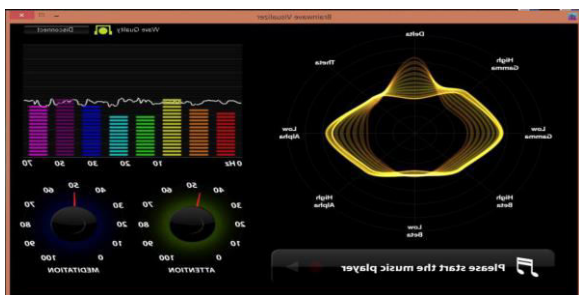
Brainwave Visualizer

Wave Quality

Disconnect

Delta

Theta

High Gamma

Low Alpha

Low Gamma

High Alpha

High Beta

Low Beta

70 50 30 20 10 0 Hz

50
60 40
70 30
80 20
90 10
100 0
MEDITATION

50
60 40
70 30
80 20
90 10
100 0
ATTENTION

Please start the music player